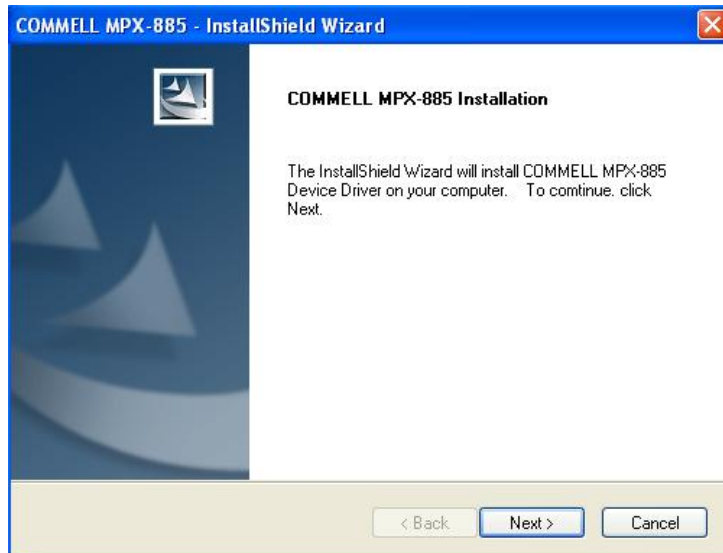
COMMELL MPX-885 - InstallShield Wizard

COMMELL MPX-885 Installation

The InstallShield Wizard will install COMMELL MPX-885 Device Driver on your computer. To comtinue. click Next.

< Back

Next >

Cancel